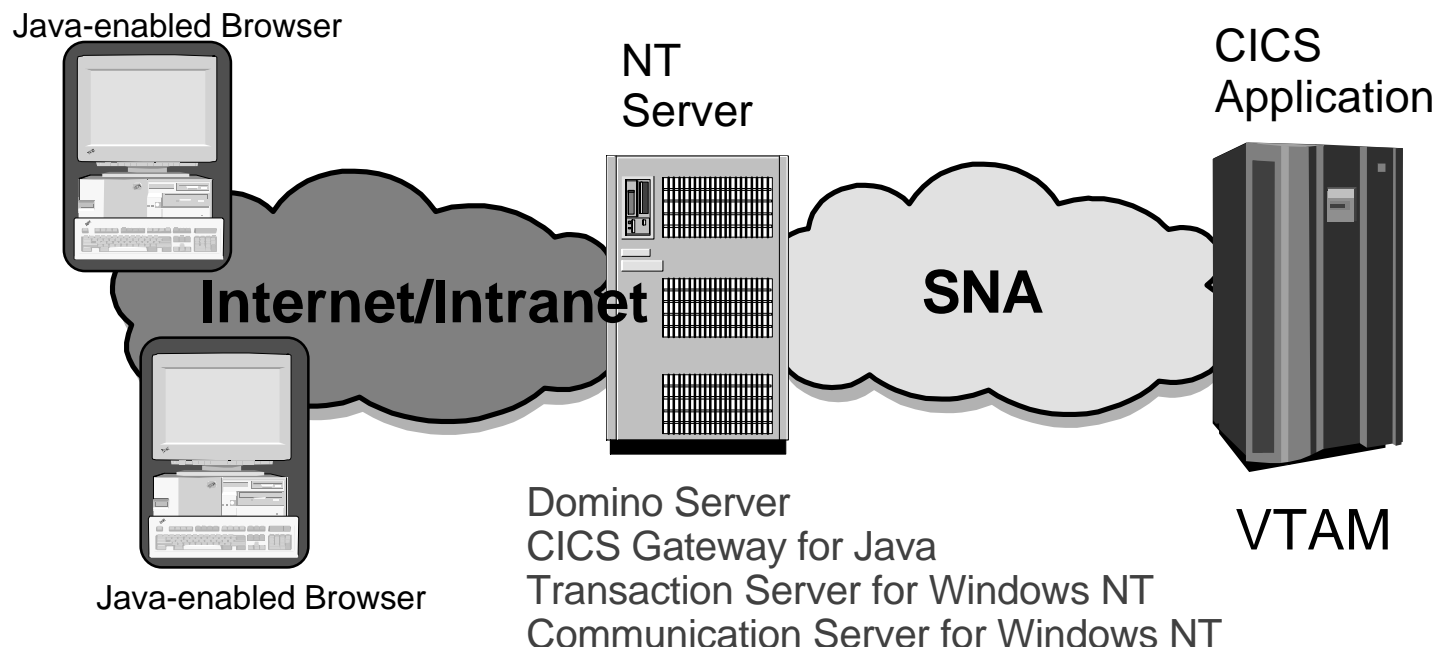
Java-enabled Browser

NT
Server

CICS
Application

Internet/Intranet

SNA

Java-enabled Browser

Domino Server
CICS Gateway for Java
Transaction Server for Windows NT
Communication Server for Windows NT

VTAM